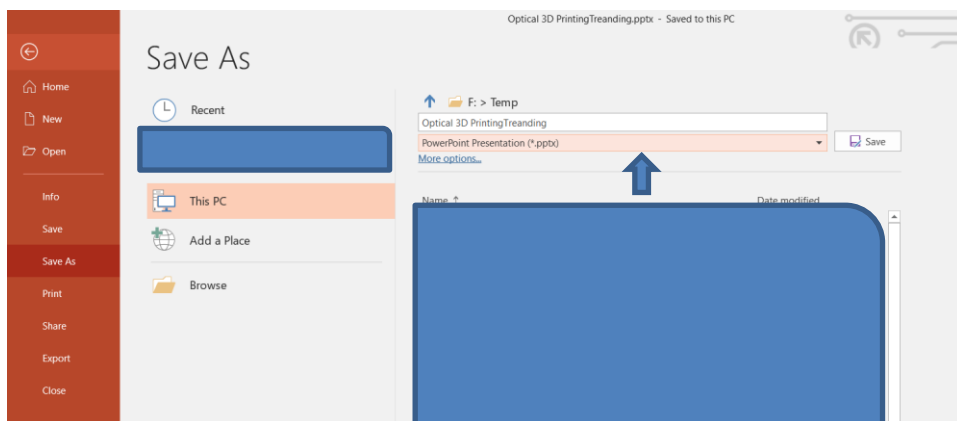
Optical 3D PrintingTreanding.pptx - Saved to this PC

Home

New

Open

Info

Save

Save As

Print

Share

Export

Close

Save As

Recent

This PC

Add a Place

Browse

F: > Temp

Optical 3D PrintingTreanding

PowerPoint Presentation (*.pptx)

More options...

Save

Name ↑

Date modified